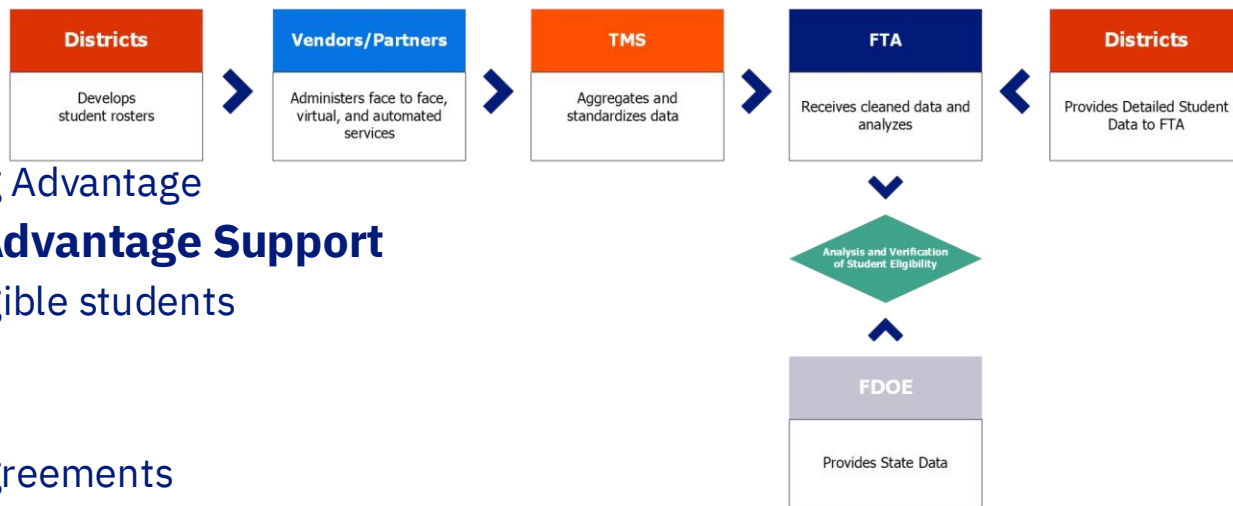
Districts
Develops student rosters

Vendors/Partners
Administers face to face, virtual, and automated services

TMS
Aggregates and standardizes data

FTA
Receives cleaned data and analyzes

Districts
Provides Detailed Student Data to FTA

Analysis and Verification of Student Eligibility

FDOE
Provides State Data

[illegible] Advantage
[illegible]dvantage Support
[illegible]gible students

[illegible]greements